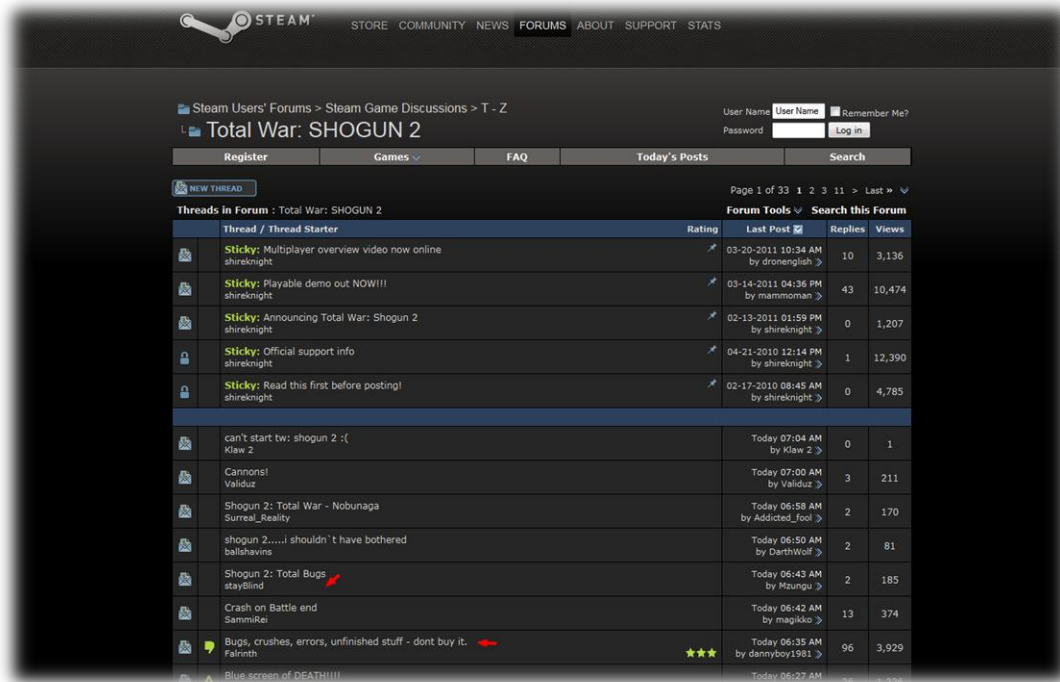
STEAM

STORE COMMUNITY NEWS FORUMS ABOUT SUPPORT STATS

Steam Users' Forums > Steam Game Discussions > T - Z
Total War: SHOGUN 2

User Name [User Name] Remember Me?
Password [Log in]

| Register | Games | FAQ | Today's Posts | Search |
|---|---|---|---|---|

NEW THREAD

Page 1 of 33 1 2 3 11 > Last »

Threads in Forum : Total War: SHOGUN 2

Forum Tools Search this Forum

| Thread / Thread Starter | Rating | Last Post | Replies | Views |
|---|---|---|---|---|
| Sticky: Multiplayer overview video now online shireknight | | 03-20-2011 10:34 AM by dronenglish | 10 | 3,136 |
| Sticky: Playable demo out NOW!!! shireknight | | 03-14-2011 04:36 PM by mammoman | 43 | 10,474 |
| Sticky: Announcing Total War: Shogun 2 shireknight | | 02-13-2011 01:59 PM by shireknight | 0 | 1,207 |
| Sticky: Official support info shireknight | | 04-21-2010 12:14 PM by shireknight | 1 | 12,390 |
| Sticky: Read this first before posting! shireknight | | 02-17-2010 08:45 AM by shireknight | 0 | 4,785 |
| can't start tw: shogun 2 :( Klaw 2 | | Today 07:04 AM by Klaw 2 | 0 | 1 |
| Cannons! Validuz | | Today 07:00 AM by Validuz | 3 | 211 |
| Shogun 2: Total War - Nobunaga Surreal_Reality | | Today 06:58 AM by Addicted_fool | 2 | 170 |
| shogun 2.....i shouldn`t have bothered ballshavins | | Today 06:50 AM by DarthWolf | 2 | 81 |
| Shogun 2: Total Bugs stayBlind | | Today 06:43 AM by Mzungu | 2 | 185 |
| Crash on Battle end SammiRei | | Today 06:42 AM by magikko | 13 | 374 |
| Bugs, crushes, errors, unfinished stuff - dont buy it. Falrinth | ★★★ | Today 06:35 AM by dannyboy1981 | 96 | 3,929 |
| Blue screen of DEATH!!!! | | Today 06:27 AM | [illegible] | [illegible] |